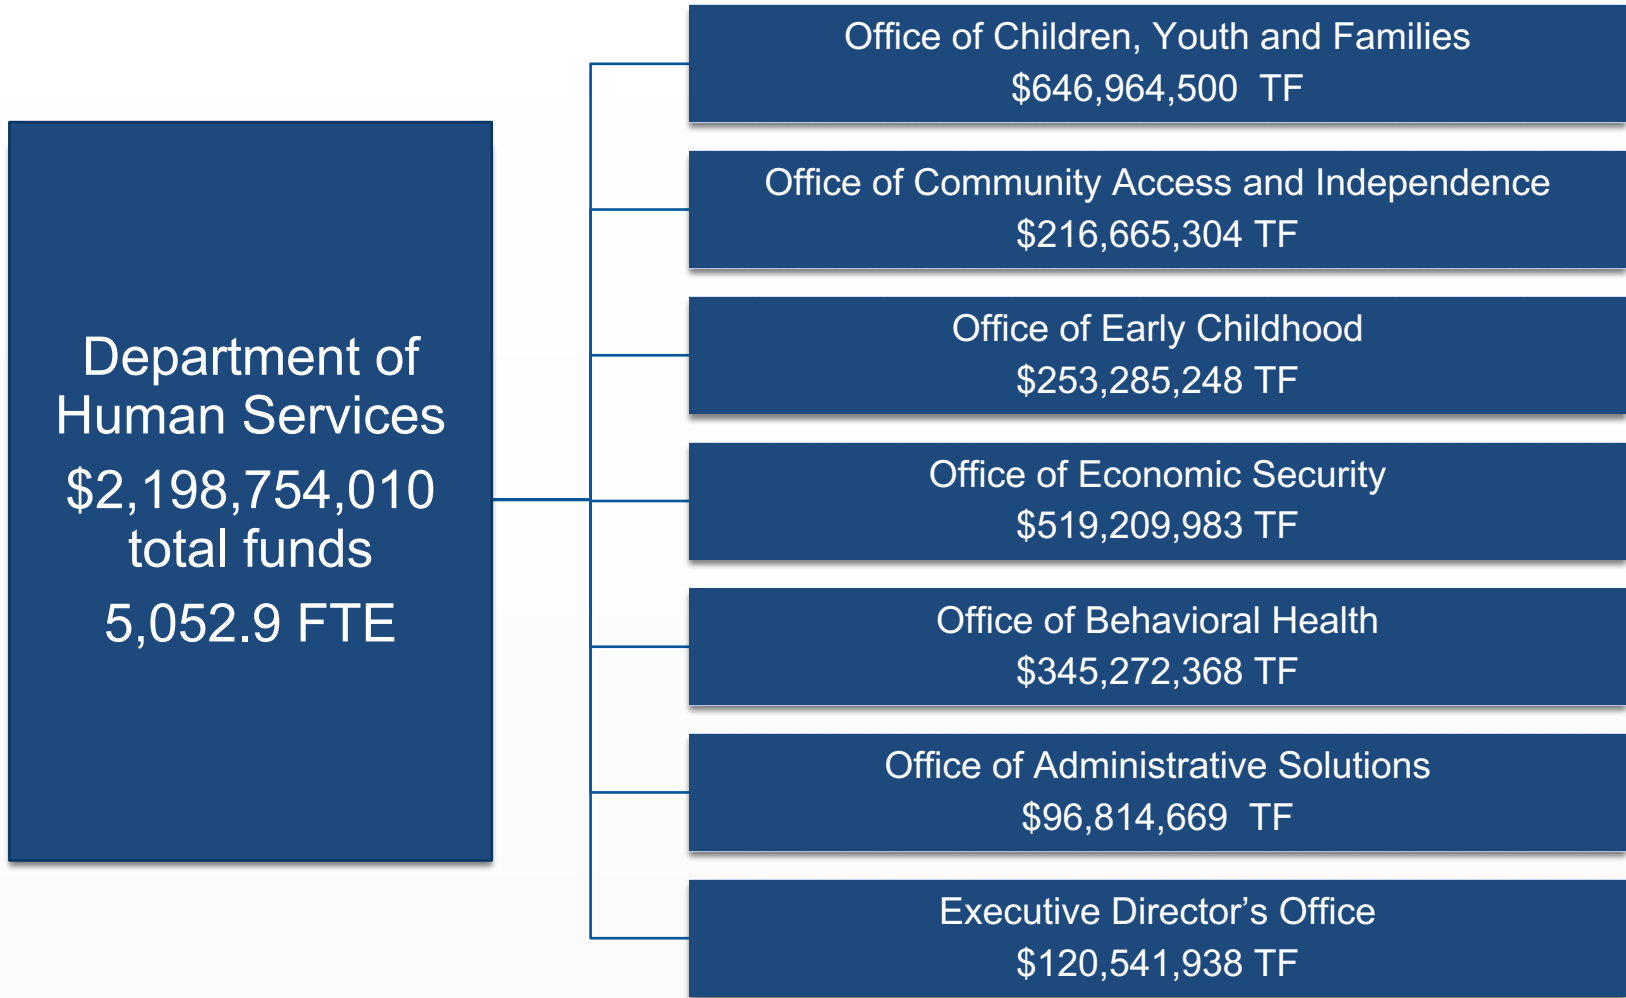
Department of Human Services
$2,198,754,010 total funds
5,052.9 FTE

Office of Children, Youth and Families
$646,964,500 TF

Office of Community Access and Independence
$216,665,304 TF

Office of Early Childhood
$253,285,248 TF

Office of Economic Security
$519,209,983 TF

Office of Behavioral Health
$345,272,368 TF

Office of Administrative Solutions
$96,814,669 TF

Executive Director's Office
$120,541,938 TF